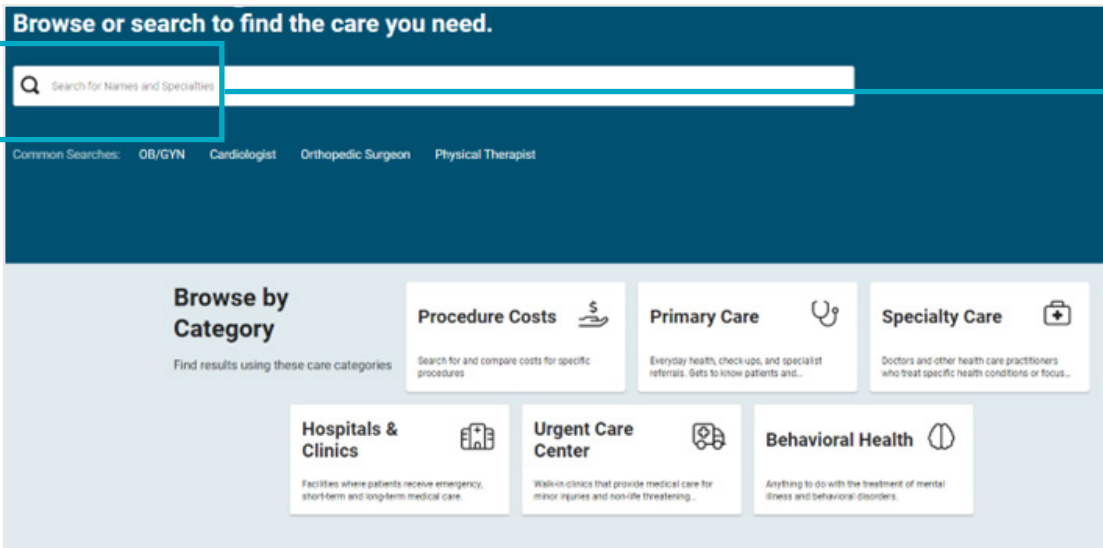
Browse or search to find the care you need.

Search for Names and Specialties

Common Searches: OB/GYN Cardiologist Orthopedic Surgeon Physical Therapist

Browse by Category

Find results using these care categories

Procedure Costs

Search for and compare costs for specific procedures

Primary Care

Everyday health, check-ups, and specialist referrals. Gets to know patients and...

Specialty Care

Doctors and other health care practitioners who treat specific health conditions or focus...

Hospitals & Clinics

Facilities where patients receive emergency, short-term and long-term medical care.

Urgent Care Center

Walk-in clinics that provide medical care for minor injuries and non-life threatening...

Behavioral Health

Anything to do with the treatment of mental illness and behavioral disorders.